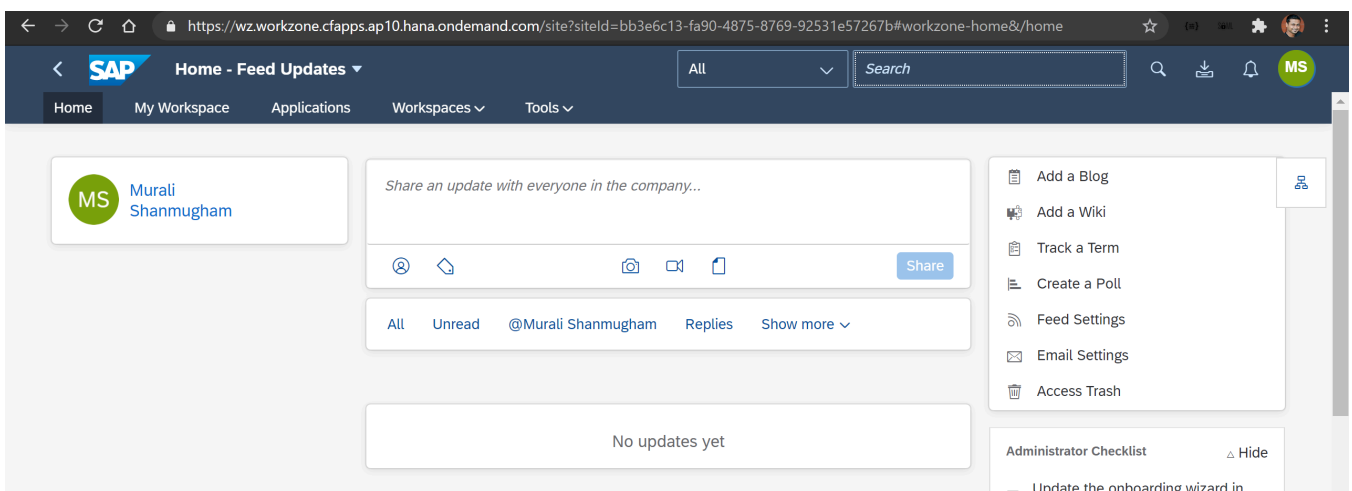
https://wz.workzone.cfapps.ap10.hana.ondemand.com/site?siteId=bb3e6c13-fa90-4875-8769-92531e57267b#workzone-home&/home

SAP Home - Feed Updates

All

Search

MS

Home My Workspace Applications Workspaces Tools

MS Murali Shanmugham

Share an update with everyone in the company...

Share

All Unread @Murali Shanmugham Replies Show more

No updates yet

Add a Blog
Add a Wiki
Track a Term
Create a Poll
Feed Settings
Email Settings
Access Trash

Administrator Checklist Hide

Update the onboarding wizard in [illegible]